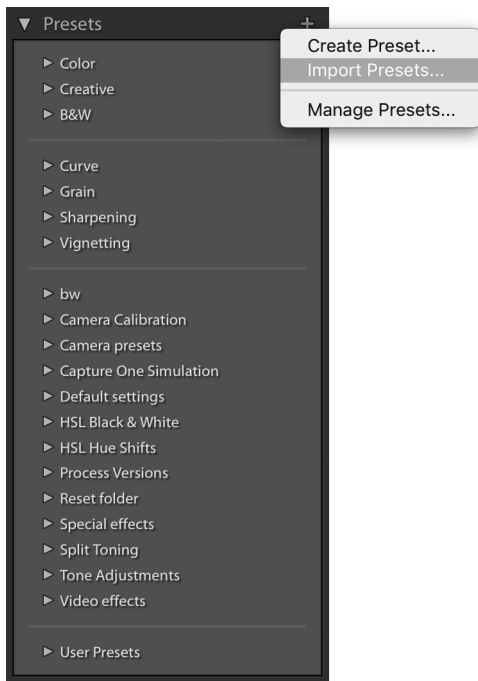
▼ Presets +

Create Preset...
Import Presets...
Manage Presets...

► Color
► Creative
► B&W

► Curve
► Grain
► Sharpening
► Vignetting

► bw
► Camera Calibration
► Camera presets
► Capture One Simulation
► Default settings
► HSL Black & White
► HSL Hue Shifts
► Process Versions
► Reset folder
► Special effects
► Split Toning
► Tone Adjustments
► Video effects

► User Presets